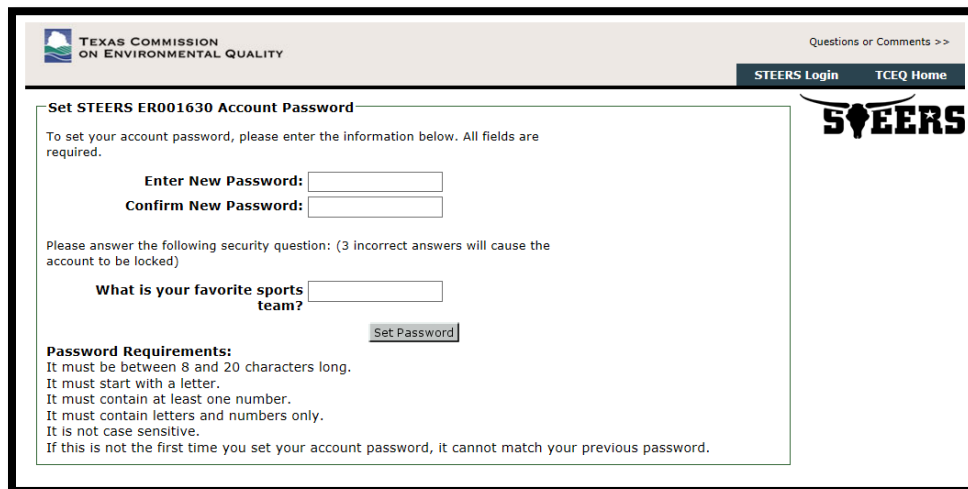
TEXAS COMMISSION ON ENVIRONMENTAL QUALITY

Questions or Comments >>

STEERS Login
TCEQ Home

STEERS

Set STEERS ER001630 Account Password

To set your account password, please enter the information below. All fields are required.

Enter New Password:
Confirm New Password:

Please answer the following security question: (3 incorrect answers will cause the account to be locked)

What is your favorite sports team?

Set Password

Password Requirements:
It must be between 8 and 20 characters long.
It must start with a letter.
It must contain at least one number.
It must contain letters and numbers only.
It is not case sensitive.
If this is not the first time you set your account password, it cannot match your previous password.